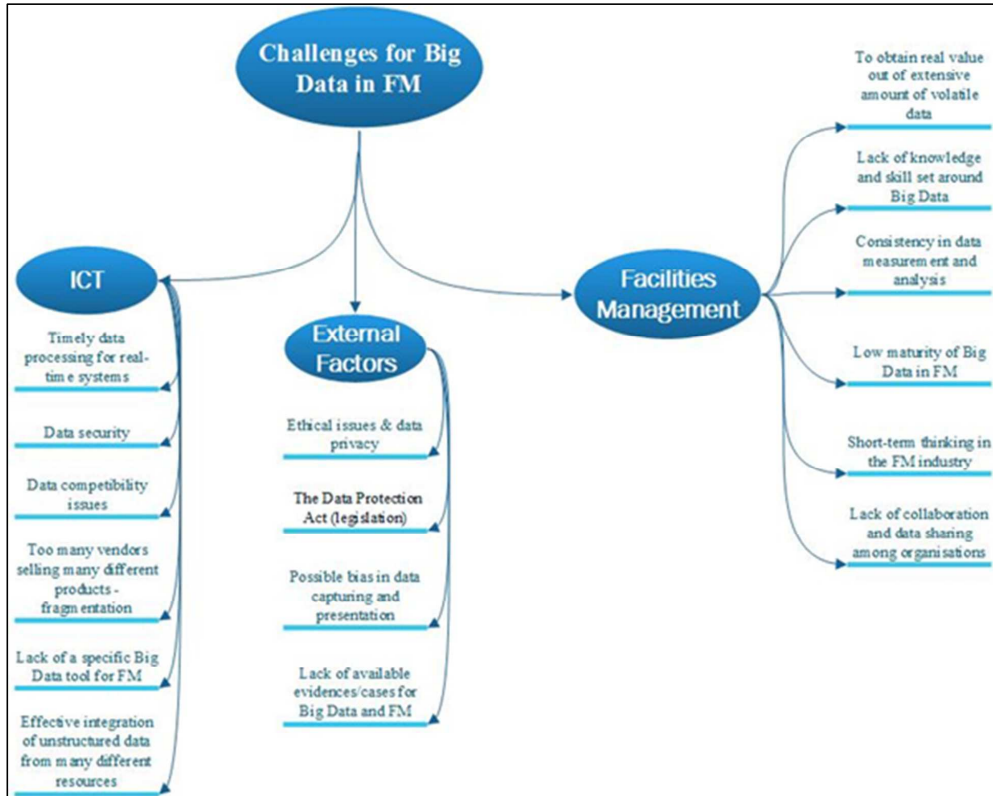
Challenges for Big Data in FM

ICT

Timely data processing for real-time systems

Data security

Data competibility issues

Too many vendors selling many different products - fragmentation

Lack of a specific Big Data tool for FM

Effective integration of unstructured data from many different resources

External Factors

Ethical issues & data privacy

The Data Protection Act (legislation)

Possible bias in data capturing and presentation

Lack of available evidences/cases for Big Data and FM

Facilities Management

To obtain real value out of extensive amount of volatile data

Lack of knowledge and skill set around Big Data

Consistency in data measurement and analysis

Low maturity of Big Data in FM

Short-term thinking in the FM industry

Lack of collaboration and data sharing among organisations